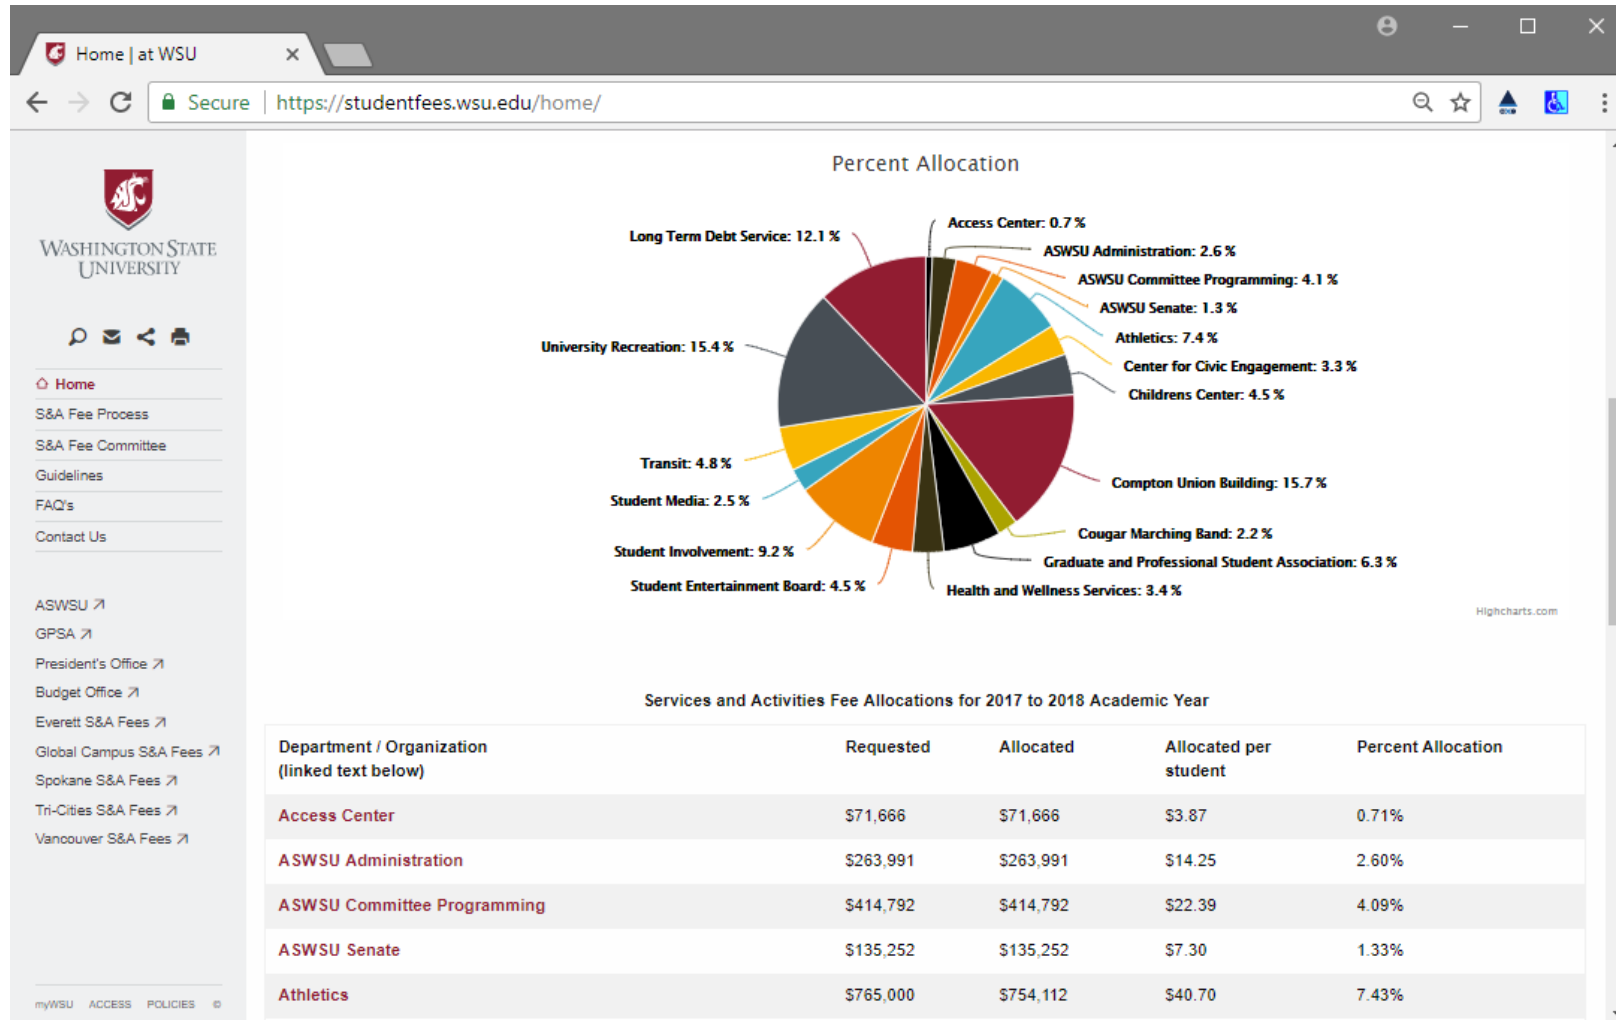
Home | at WSU

Secure | https://studentfees.wsu.edu/home/

WASHINGTON STATE UNIVERSITY

Home
S&A Fee Process
S&A Fee Committee
Guidelines
FAQ's
Contact Us

ASWSU
GPSA
President's Office
Budget Office
Everett S&A Fees
Global Campus S&A Fees
Spokane S&A Fees
Tri-Cities S&A Fees
Vancouver S&A Fees

myWSU ACCESS POLICIES ©

Percent Allocation

Long Term Debt Service: 12.1 %
Access Center: 0.7 %
ASWSU Administration: 2.6 %
ASWSU Committee Programming: 4.1 %
ASWSU Senate: 1.3 %
Athletics: 7.4 %
Center for Civic Engagement: 3.3 %
Childrens Center: 4.5 %
University Recreation: 15.4 %
Compton Union Building: 15.7 %
Transit: 4.8 %
Student Media: 2.5 %
Cougar Marching Band: 2.2 %
Student Involvement: 9.2 %
Graduate and Professional Student Association: 6.3 %
Student Entertainment Board: 4.5 %
Health and Wellness Services: 3.4 %
Highcharts.com

Services and Activities Fee Allocations for 2017 to 2018 Academic Year

| Department / Organization (linked text below) | Requested | Allocated | Allocated per student | Percent Allocation |
|---|---|---|---|---|
| Access Center | $71,666 | $71,666 | $3.87 | 0.71% |
| ASWSU Administration | $263,991 | $263,991 | $14.25 | 2.60% |
| ASWSU Committee Programming | $414,792 | $414,792 | $22.39 | 4.09% |
| ASWSU Senate | $135,252 | $135,252 | $7.30 | 1.33% |
| Athletics | $765,000 | $754,112 | $40.70 | 7.43% |